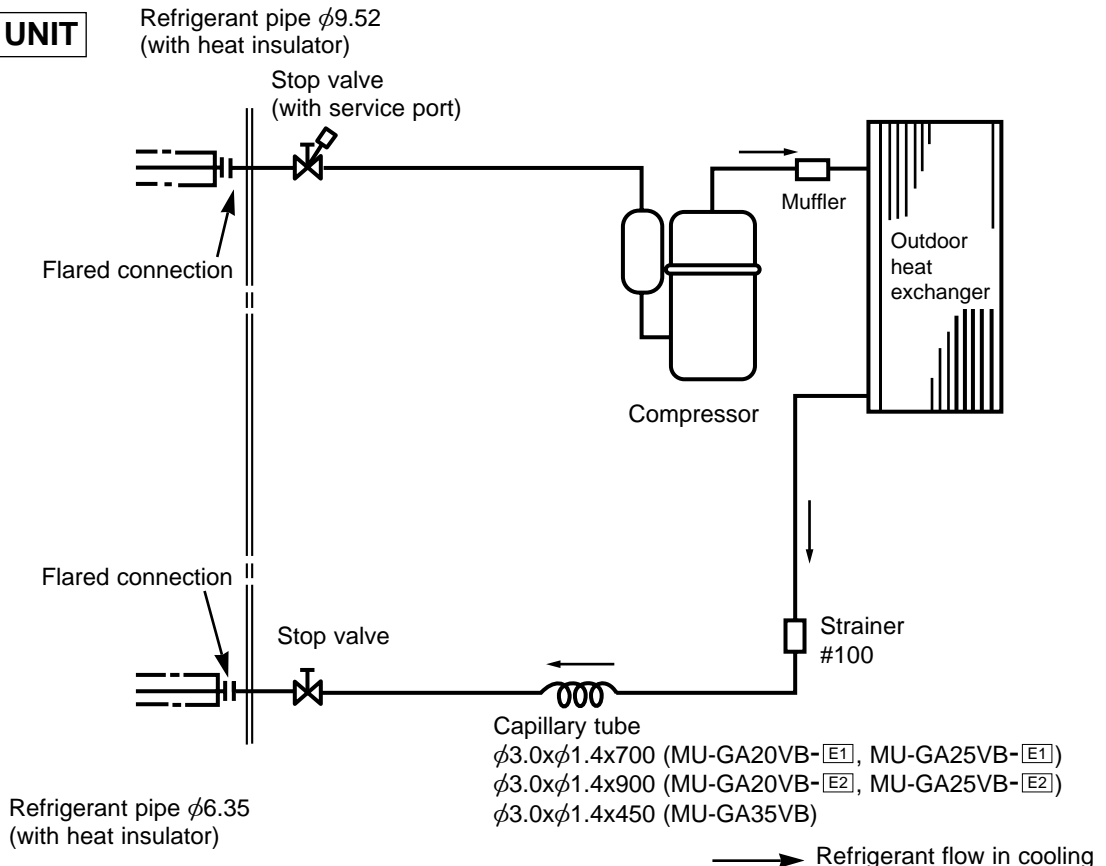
UNIT

Refrigerant pipe $\phi$9.52 (with heat insulator)

Stop valve (with service port)

Flared connection

Muffler

Outdoor heat exchanger

Compressor

Flared connection

Stop valve

Strainer #100

Capillary tube
$\phi$3.0x$\phi$1.4x700 (MU-GA20VB-E1, MU-GA25VB-E1)
$\phi$3.0x$\phi$1.4x900 (MU-GA20VB-E2, MU-GA25VB-E2)
$\phi$3.0x$\phi$1.4x450 (MU-GA35VB)

Refrigerant pipe $\phi$6.35 (with heat insulator)

Refrigerant flow in cooling